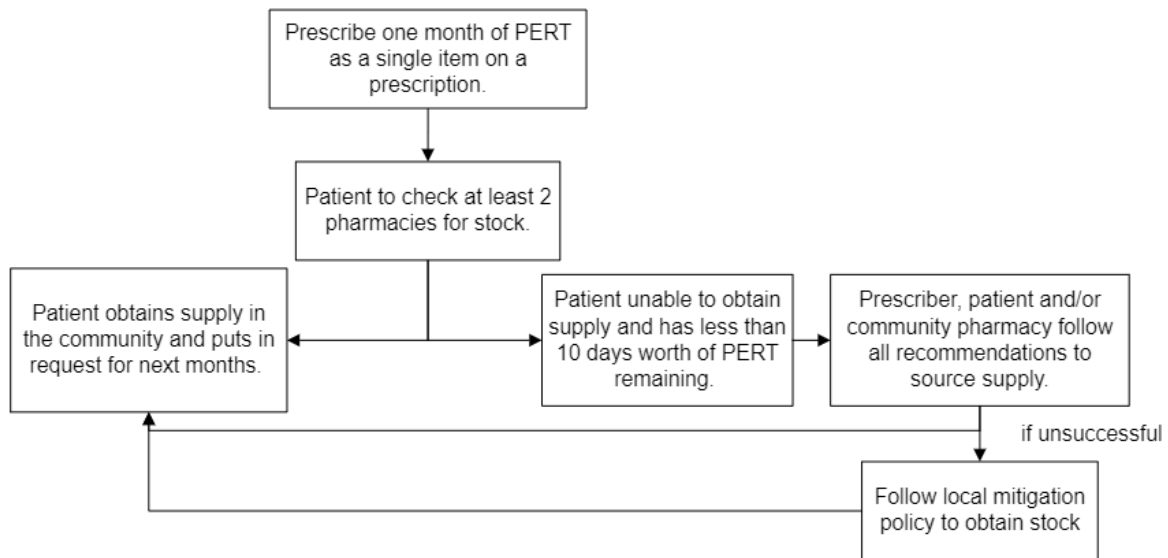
Prescribe one month of PERT as a single item on a prescription.

Patient to check at least 2 pharmacies for stock.

Patient obtains supply in the community and puts in request for next months.

Patient unable to obtain supply and has less than 10 days worth of PERT remaining.

Prescriber, patient and/or community pharmacy follow all recommendations to source supply.

if unsuccessful

Follow local mitigation policy to obtain stock